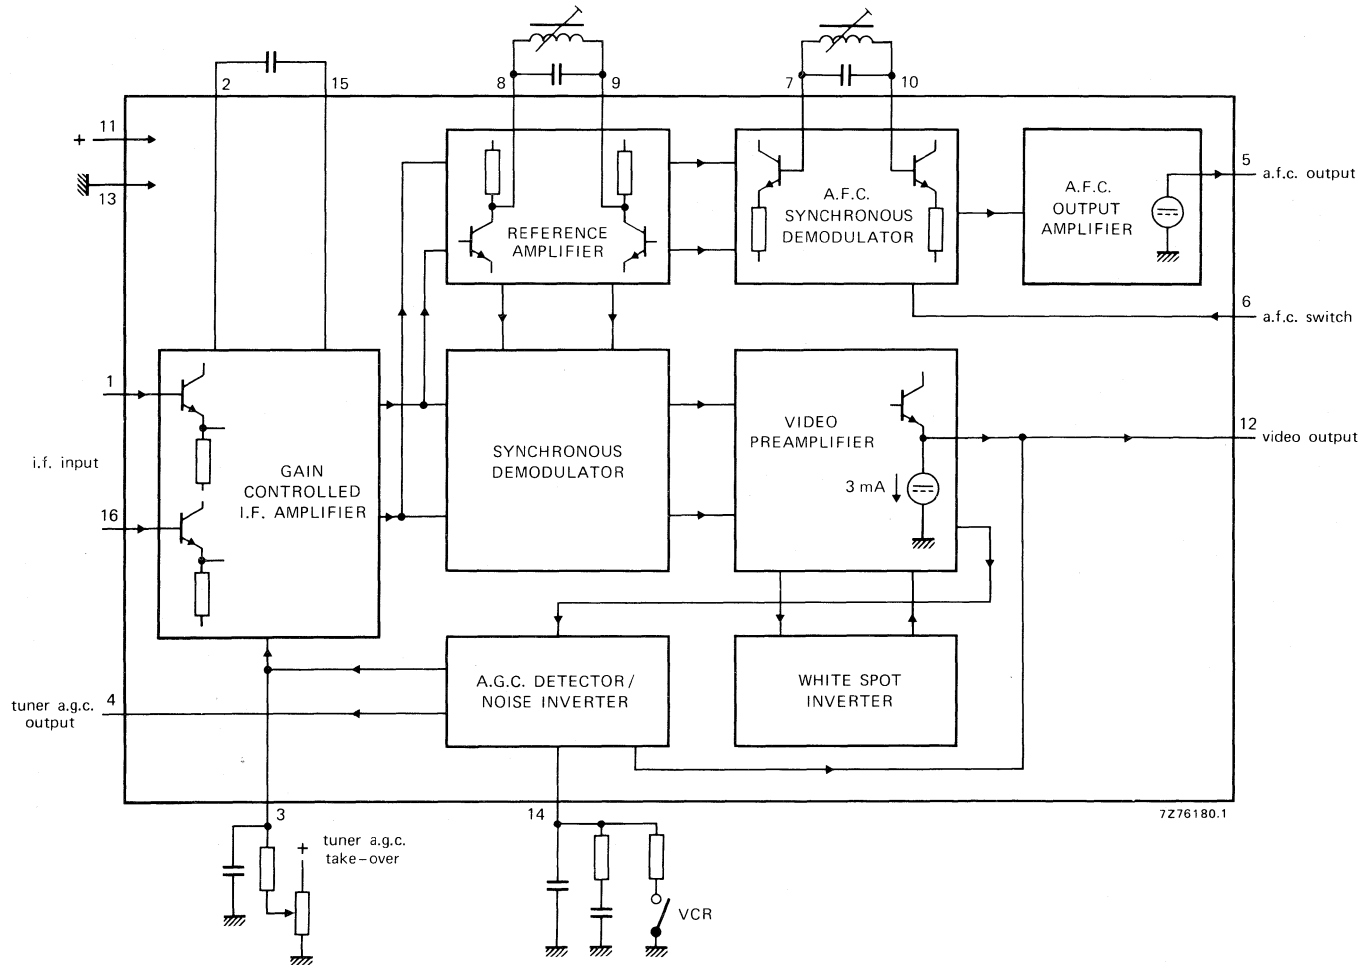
2
15
8
9
7
10
+
11
13
REFERENCE AMPLIFIER
A.F.C. SYNCHRONOUS DEMODULATOR
A.F.C. OUTPUT AMPLIFIER
5
a.f.c. output
6
a.f.c. switch
1
i.f. input
16
GAIN CONTROLLED I.F. AMPLIFIER
SYNCHRONOUS DEMODULATOR
VIDEO PREAMPLIFIER
3 mA
12
video output
tuner a.g.c. output
4
A.G.C. DETECTOR / NOISE INVERTER
WHITE SPOT INVERTER
3
tuner a.g.c. take-over
+
14
VCR
7Z76180.1